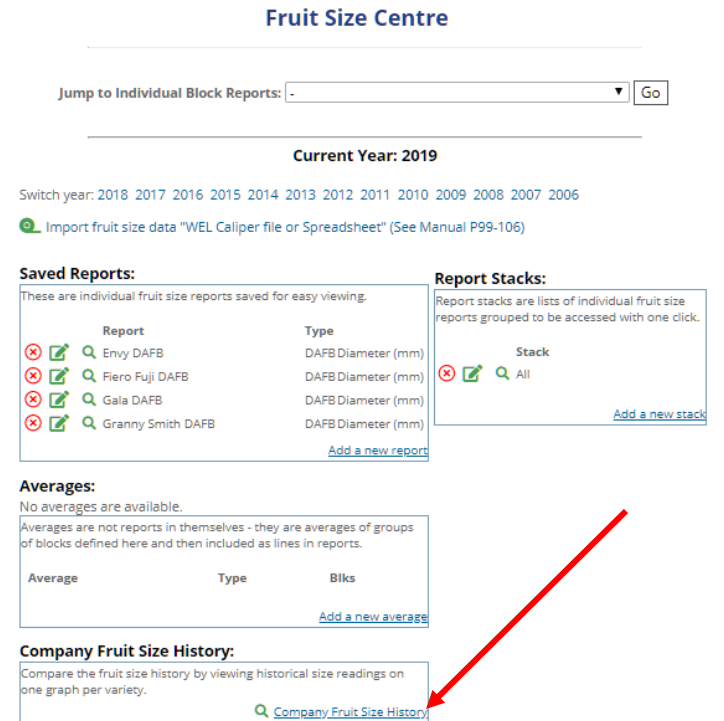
Fruit Size Centre

Jump to Individual Block Reports: - Go

Current Year: 2019

Switch year: 2018 2017 2016 2015 2014 2013 2012 2011 2010 2009 2008 2007 2006

Import fruit size data "WEL Caliper file or Spreadsheet" (See Manual P99-106)

Saved Reports:

These are individual fruit size reports saved for easy viewing.

| Report | Type |
|---|---|
| Envy DAFB | DAFB Diameter (mm) |
| Fiero Fuji DAFB | DAFB Diameter (mm) |
| Gala DAFB | DAFB Diameter (mm) |
| Granny Smith DAFB | DAFB Diameter (mm) |

Add a new report

Report Stacks:

Report stacks are lists of individual fruit size reports grouped to be accessed with one click.

| Stack |
|---|
| All |

Add a new stack

Averages:

No averages are available.

Averages are not reports in themselves - they are averages of groups of blocks defined here and then included as lines in reports.

| Average | Type | Blks |
|---|---|---|

Add a new average

Company Fruit Size History:

Compare the fruit size history by viewing historical size readings on one graph per variety.

Company Fruit Size History